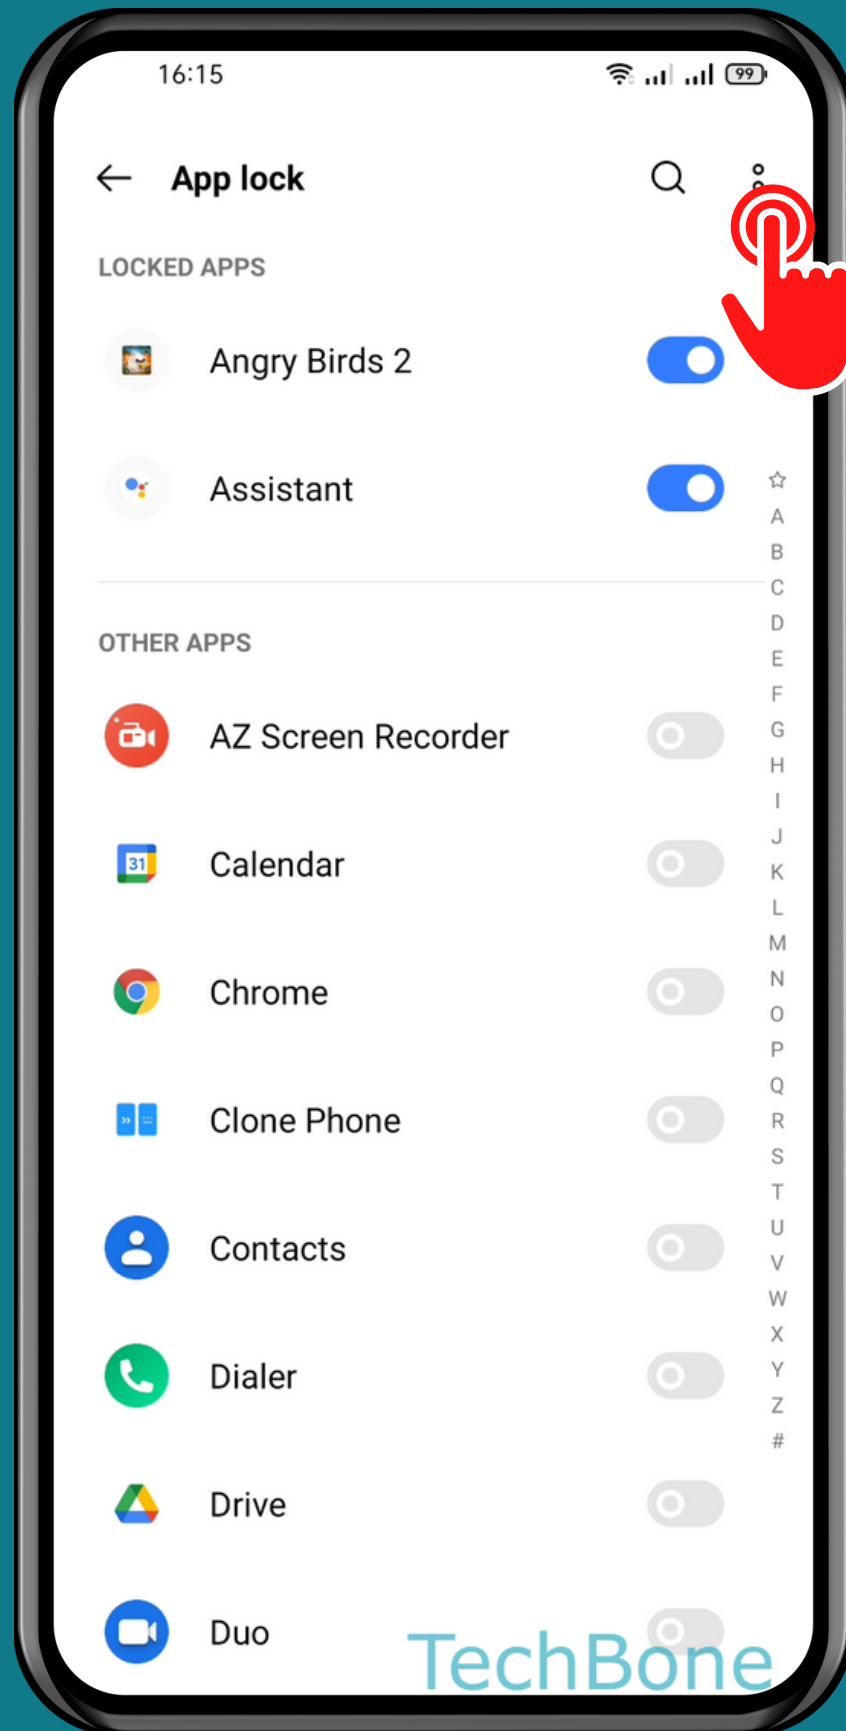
16:15

99

App lock

LOCKED APPS

Angry Birds 2

Assistant

OTHER APPS

AZ Screen Recorder

31

Calendar

Chrome

Clone Phone

Contacts

Dialer

Drive

Duo

☆
A
B
C
D
E
F
G
H
I
J
K
L
M
N
O
P
Q
R
S
T
U
V
W
X
Y
Z
#

TechBone